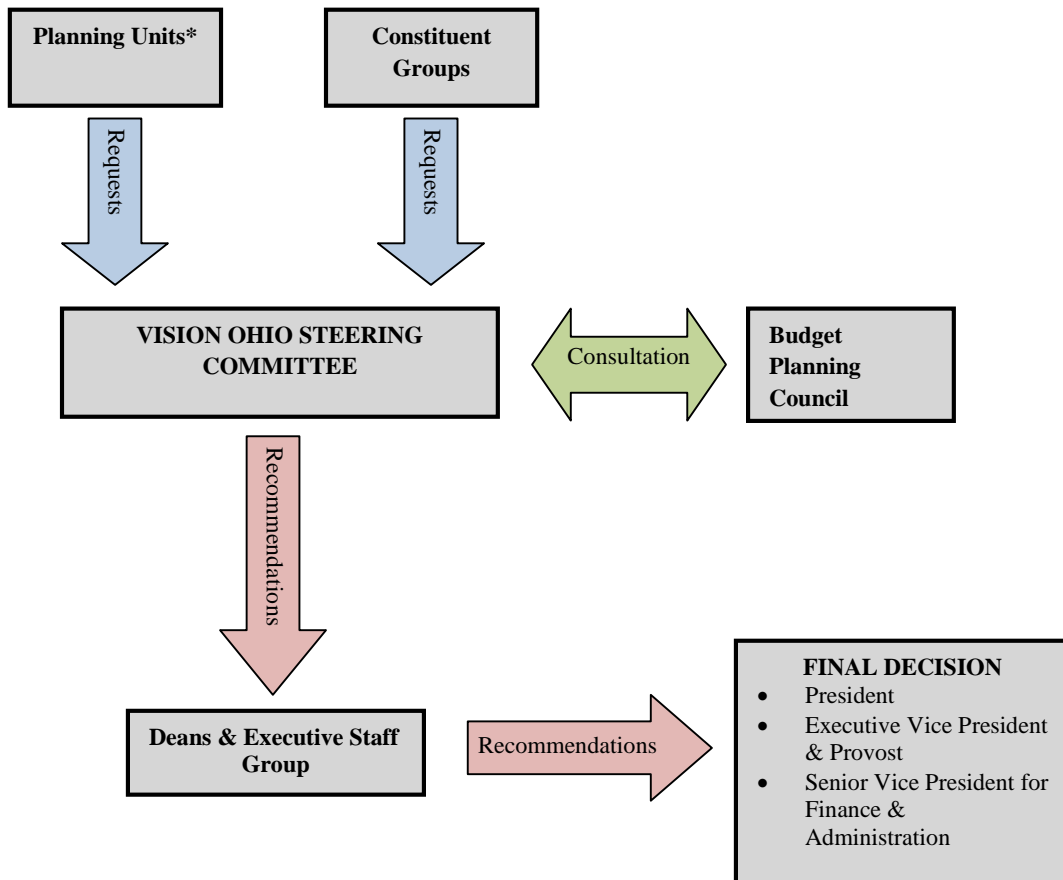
Planning Units*

Constituent Groups

Requests

Requests

VISION OHIO STEERING COMMITTEE

Consultation

Budget Planning Council

Recommendations

Deans & Executive Staff Group

Recommendations

FINAL DECISION
- President
- Executive Vice President & Provost
- Senior Vice President for Finance & Administration